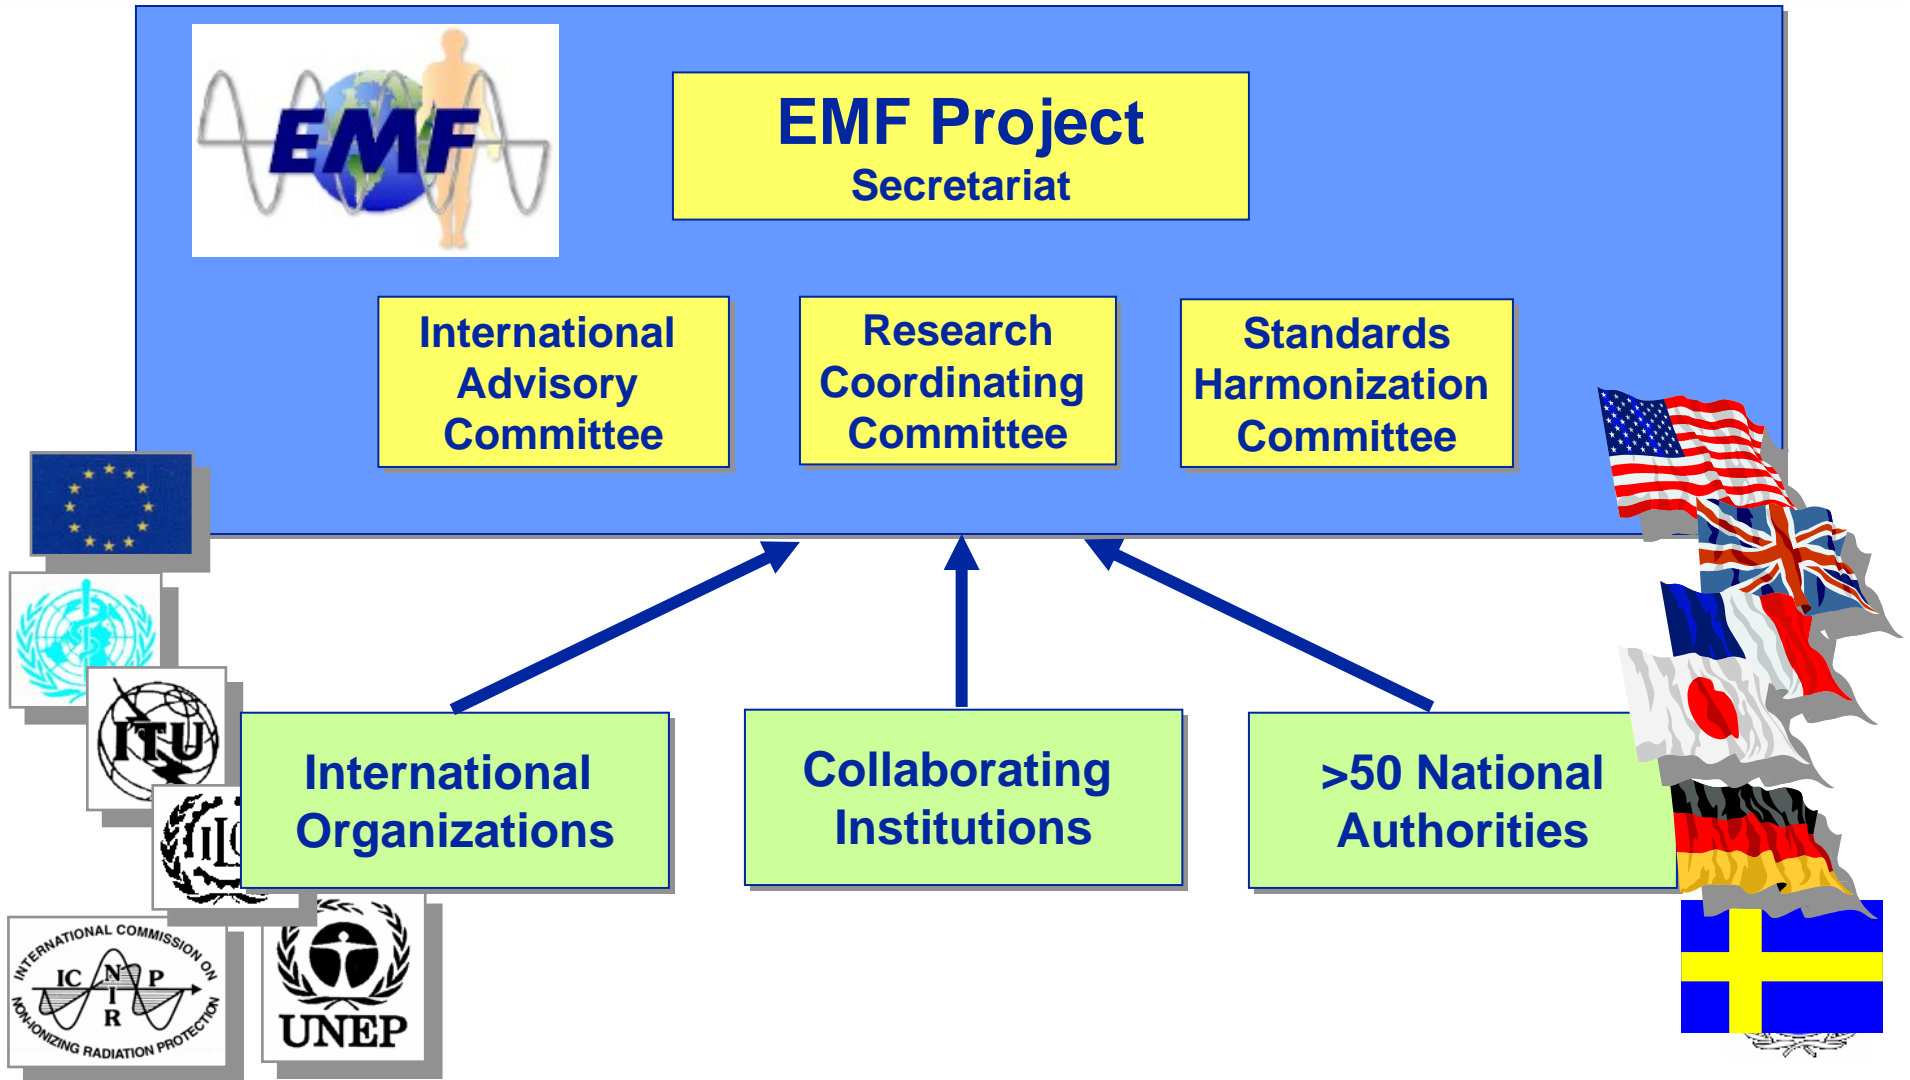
EMF

EMF Project
Secretariat

International Advisory Committee

Research Coordinating Committee

Standards Harmonization Committee

ITU

ILO

INTERNATIONAL COMMISSION ON NON-IONIZING RADIATION PROTECTION
IC NIR P

UNEP

International Organizations

Collaborating Institutions

>50 National Authorities